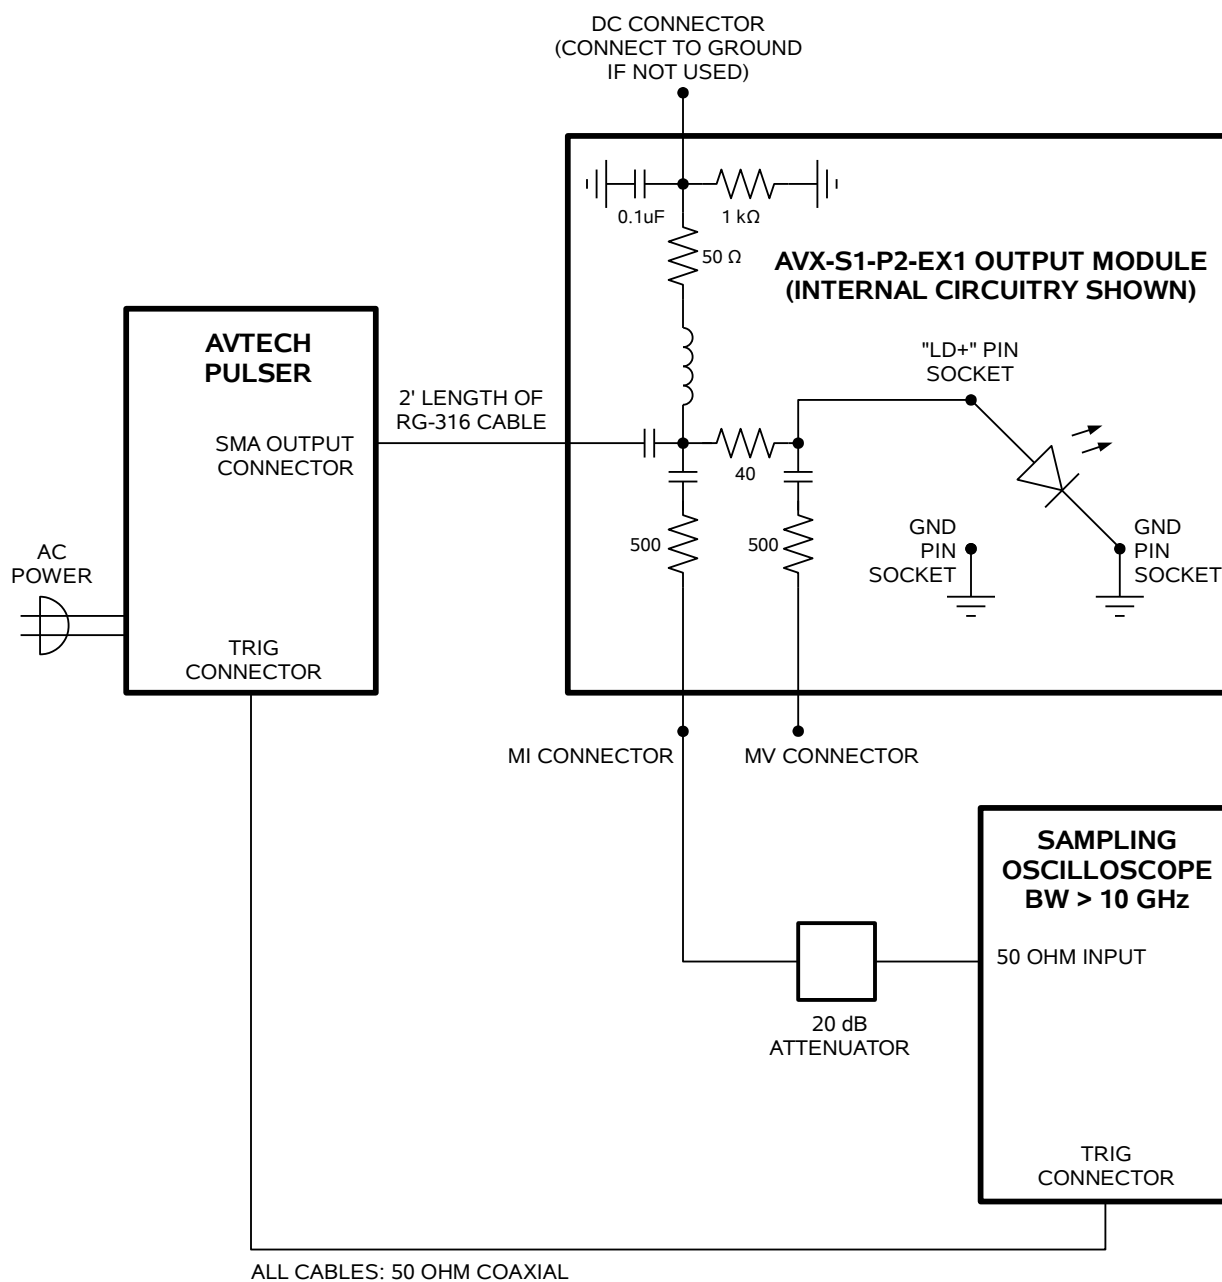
DC CONNECTOR
(CONNECT TO GROUND
IF NOT USED)

0.1uF

1 kΩ

50 Ω

AVX-S1-P2-EX1 OUTPUT MODULE
(INTERNAL CIRCUITRY SHOWN)

AVTECH
PULSER

2' LENGTH OF
RG-316 CABLE

SMA OUTPUT
CONNECTOR

"LD+" PIN
SOCKET

40

AC
POWER

500

500

GND
PIN
SOCKET

GND
PIN
SOCKET

TRIG
CONNECTOR

MI CONNECTOR

MV CONNECTOR

SAMPLING
OSCILLOSCOPE
BW > 10 GHz

50 OHM INPUT

20 dB
ATTENUATOR

TRIG
CONNECTOR

ALL CABLES: 50 OHM COAXIAL